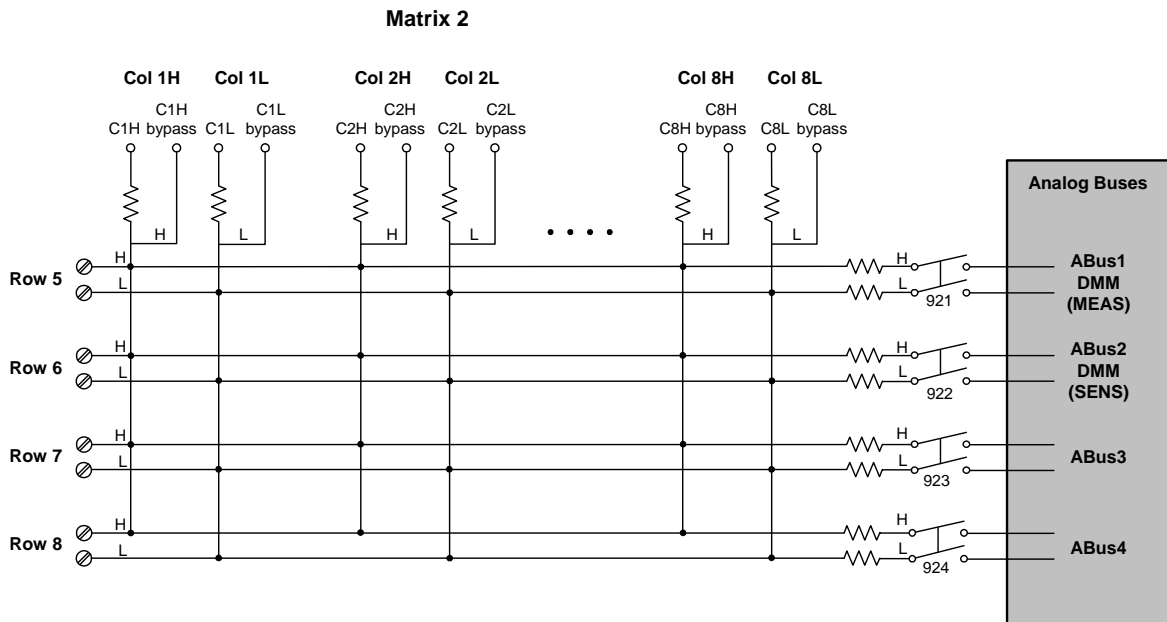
Matrix 2

Col 1H Col 1L Col 2H Col 2L Col 8H Col 8L

C1H C1H bypass C1L C1L bypass C2H C2H bypass C2L C2L bypass C8H C8H bypass C8L C8L bypass

H L H L H L

• • • •

Analog Buses

Row 5 H L

H L 921

ABus1 DMM (MEAS)

Row 6 H L

H L 922

ABus2 DMM (SENS)

Row 7 H L

H L 923

ABus3

Row 8 H L

H L 924

ABus4